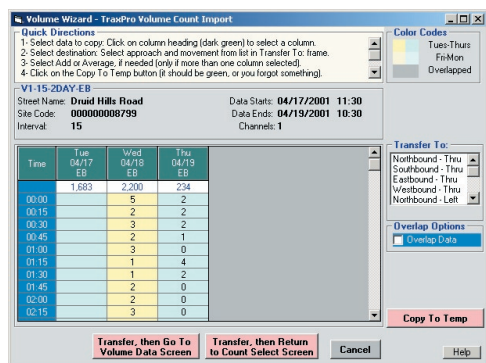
Volume Wizard - TraxPro Volume Count Import

Quick Directions
1- Select data to copy: Click on column heading (dark green) to select a column.
2- Select destination: Select approach and movement from list in Transfer To: frame.
3- Select Add or Average, if needed (only if more than one column selected).
4- Click on the Copy To Temp button (it should be green, or you forgot something).

Color Codes
Tues-Thurs
Fri-Mon
Overlapped

V1-15-2DAY-EB
Street Name: Druid Hills Road
Site Code: 000000008799
Interval: 15
Data Starts: 04/17/2001 11:30
Data Ends: 04/19/2001 10:30
Channels: 1

| Time | Tue 04/17 EB | Wed 04/18 EB | Thu 04/19 EB |
|---|---|---|---|
| | 1,683 | 2,200 | 234 |
| 00:00 | | 5 | 2 |
| 00:15 | | 2 | 2 |
| 00:30 | | 3 | 2 |
| 00:45 | | 2 | 1 |
| 01:00 | | 3 | 0 |
| 01:15 | | 1 | 4 |
| 01:30 | | 1 | 2 |
| 01:45 | | 2 | 0 |
| 02:00 | | 2 | 0 |
| 02:15 | | 3 | 0 |

Transfer To:
Northbound - Thru
Southbound - Thru
Eastbound - Thru
Westbound - Thru
Northbound - Left

Overlap Options
Overlap Data

Copy To Temp

Transfer, then Go To Volume Data Screen
Transfer, then Return to Count Select Screen
Cancel
Help